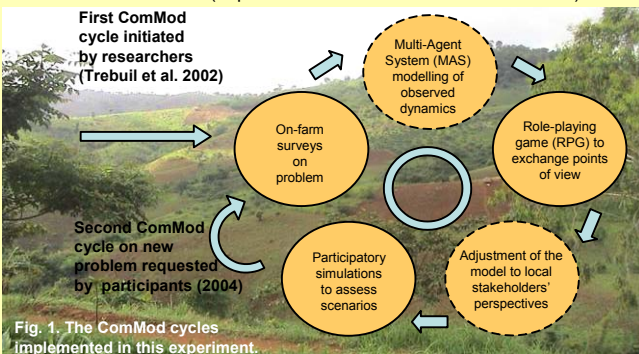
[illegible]

First ComMod cycle initiated by researchers (Trebuil et al. 2002)

Multi-Agent System (MAS) modelling of observed dynamics

On-farm surveys on problem

Role-playing game (RPG) to exchange points of view

Second ComMod cycle on new problem requested by participants (2004)

Adjustment of the model to local stakeholders' perspectives

Participatory simulations to assess scenarios

Fig. 1. The ComMod cycles implemented in this experiment.